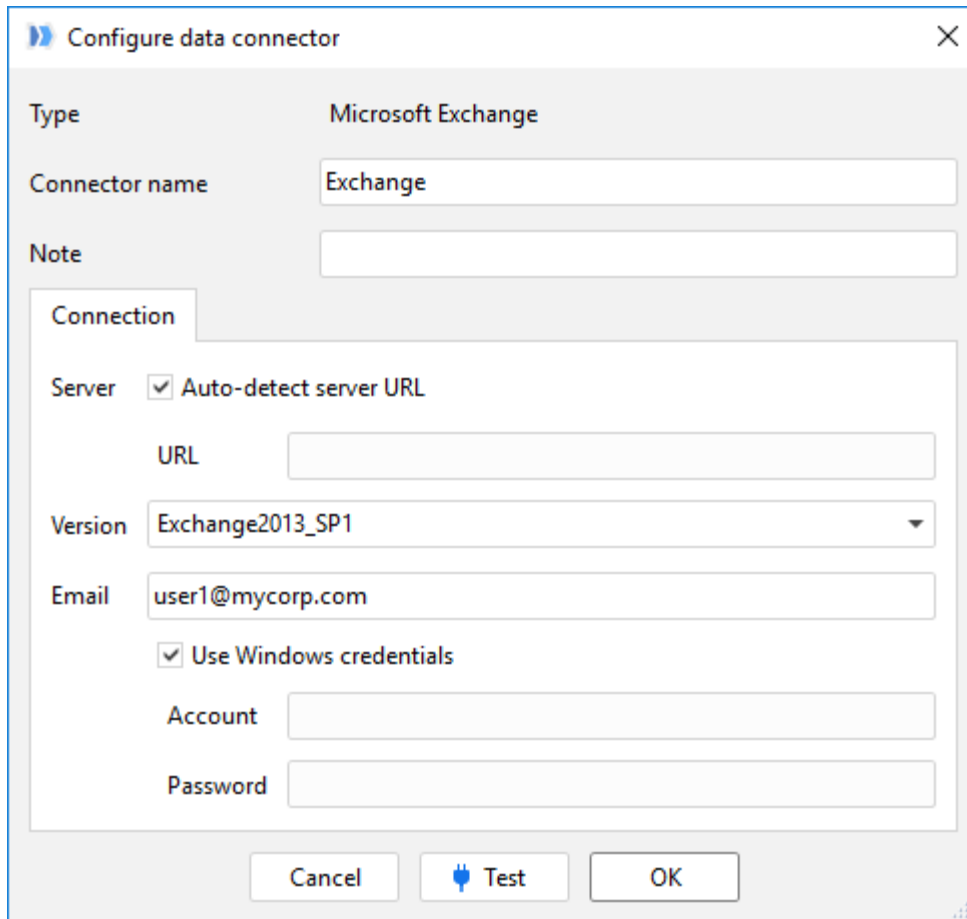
Configure data connector

Type Microsoft Exchange

Connector name Exchange

Note

Connection

Server Auto-detect server URL

URL

Version Exchange2013_SP1

Email user1@mycorp.com

Use Windows credentials

Account

Password

Cancel Test OK